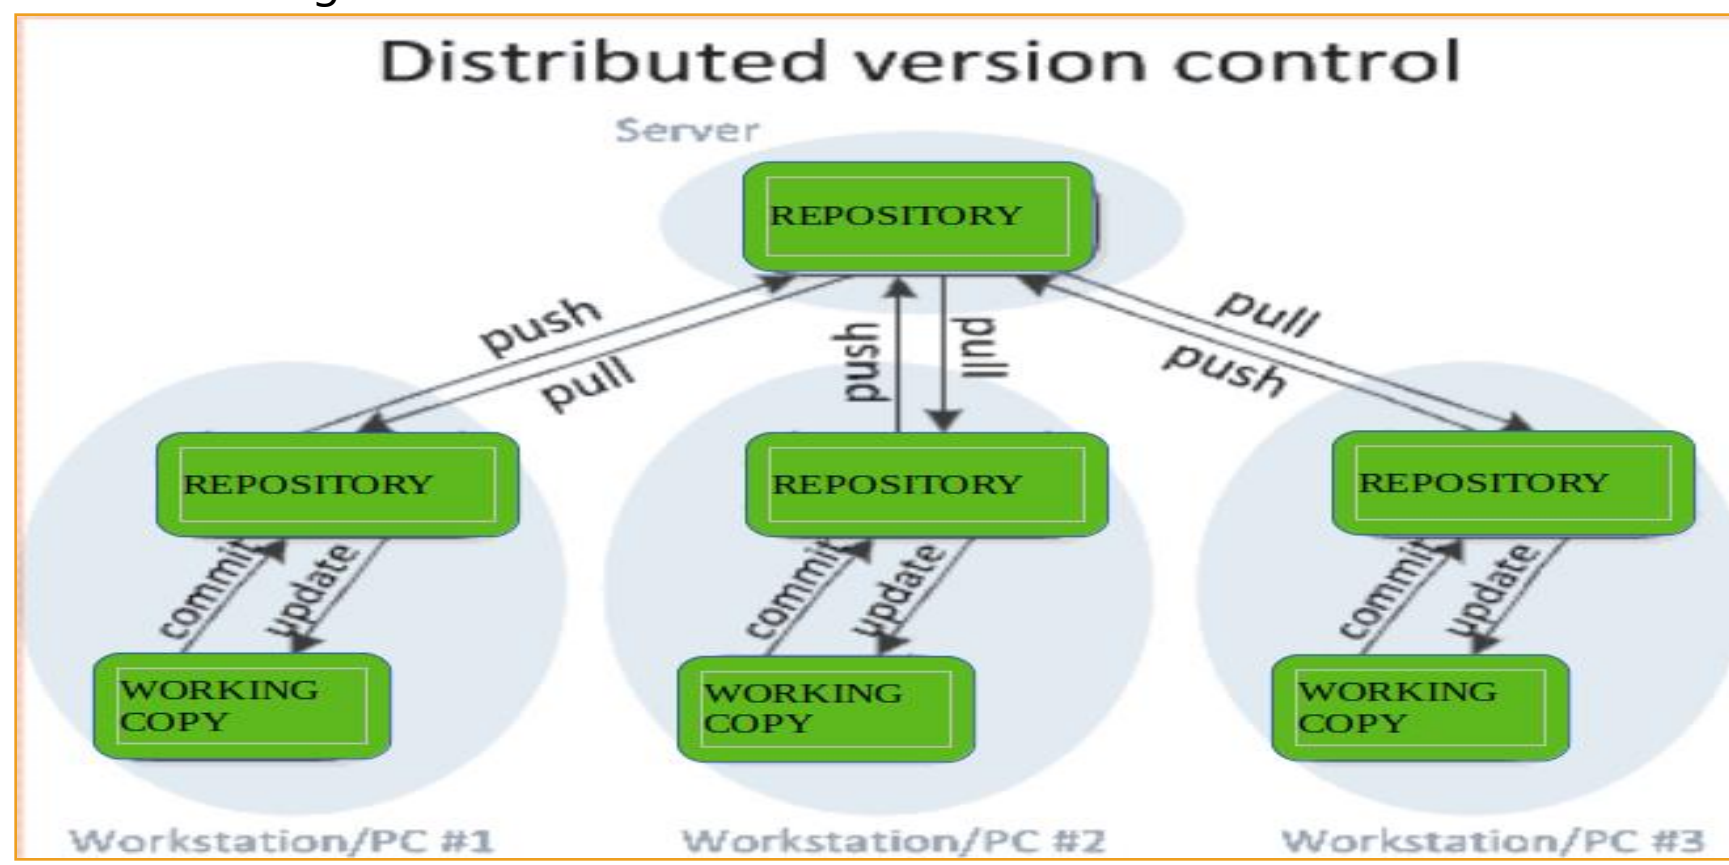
Distributed version control

Server

REPOSITORY

push
pull
push
pull
pull
push

REPOSITORY
REPOSITORY
REPOSITORY

commit
update
commit
update
commit
update

WORKING COPY
WORKING COPY
WORKING COPY

Workstation/PC #1
Workstation/PC #2
Workstation/PC #3